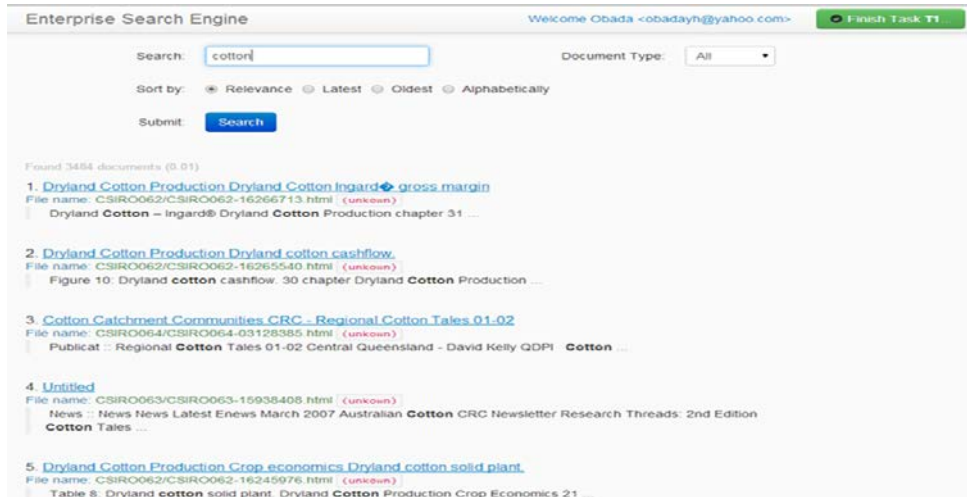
Enterprise Search Engine

Welcome Obada <obadayh@yahoo.com>

Finish Task T1

Search: cotton

Document Type: All

Sort by: Relevance Latest Oldest Alphabetically

Submit: Search

Found 3484 documents (0.01)

1. Dryland Cotton Production Dryland Cotton Ingard� gross margin
File name: CSIRO062/CSIRO062-16266713.html (unkown)
Dryland **Cotton** – Ingard® Dryland **Cotton** Production chapter 31 ...

2. Dryland Cotton Production Dryland cotton cashflow.
File name: CSIRO062/CSIRO062-16265540.html (unkown)
Figure 10: Dryland **cotton** cashflow. 30 chapter Dryland **Cotton** Production ...

3. Cotton Catchment Communities CRC - Regional Cotton Tales 01-02
File name: CSIRO064/CSIRO064-03128385.html (unkown)
Publicat :: Regional **Cotton** Tales 01-02 Central Queensland - David Kelly QDPI **Cotton** ...

4. Untitled
File name: CSIRO063/CSIRO063-15938408.html (unkown)
News :: News News Latest Enews March 2007 Australian **Cotton** CRC Newsletter Research Threads: 2nd Edition **Cotton** Tales ...

5. Dryland Cotton Production Crop economics Dryland cotton solid plant.
File name: CSIRO062/CSIRO062-16245976.html (unkown)
Table 8: Dryland **cotton** solid plant. Dryland **Cotton** Production Crop Economics 21 ...